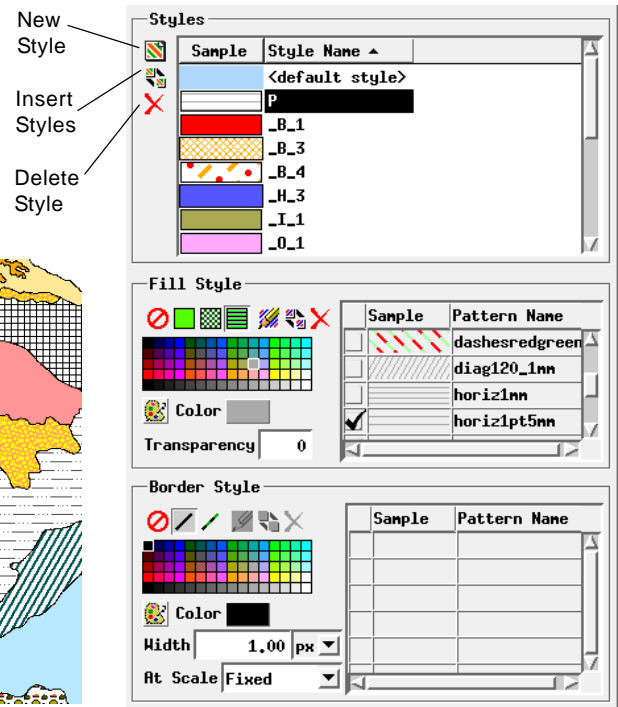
New Style

Insert Styles

Delete Style

Styles

| Sample | Style Name ▲ |
|---|---|
| | <default style> |
| | P |
| | _B_1 |
| | _B_3 |
| | _B_4 |
| | _H_3 |
| | _I_1 |
| | _O_1 |

Fill Style

Color

Transparency 0

| | Sample | Pattern Name |
|---|---|---|
| | | dashesredgreen |
| | | diag120_1mm |
| | | horiz1mm |
| ✔ | | horiz1pt5mm |

Border Style

Color

Width 1.00 px

At Scale Fixed

| | Sample | Pattern Name |
|---|---|---|